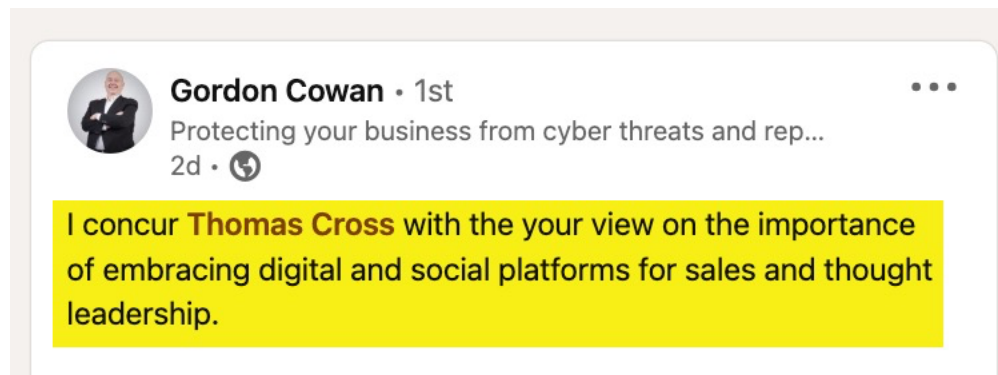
Gordon Cowan • 1st
Protecting your business from cyber threats and rep...
2d •

I concur Thomas Cross with the your view on the importance of embracing digital and social platforms for sales and thought leadership.